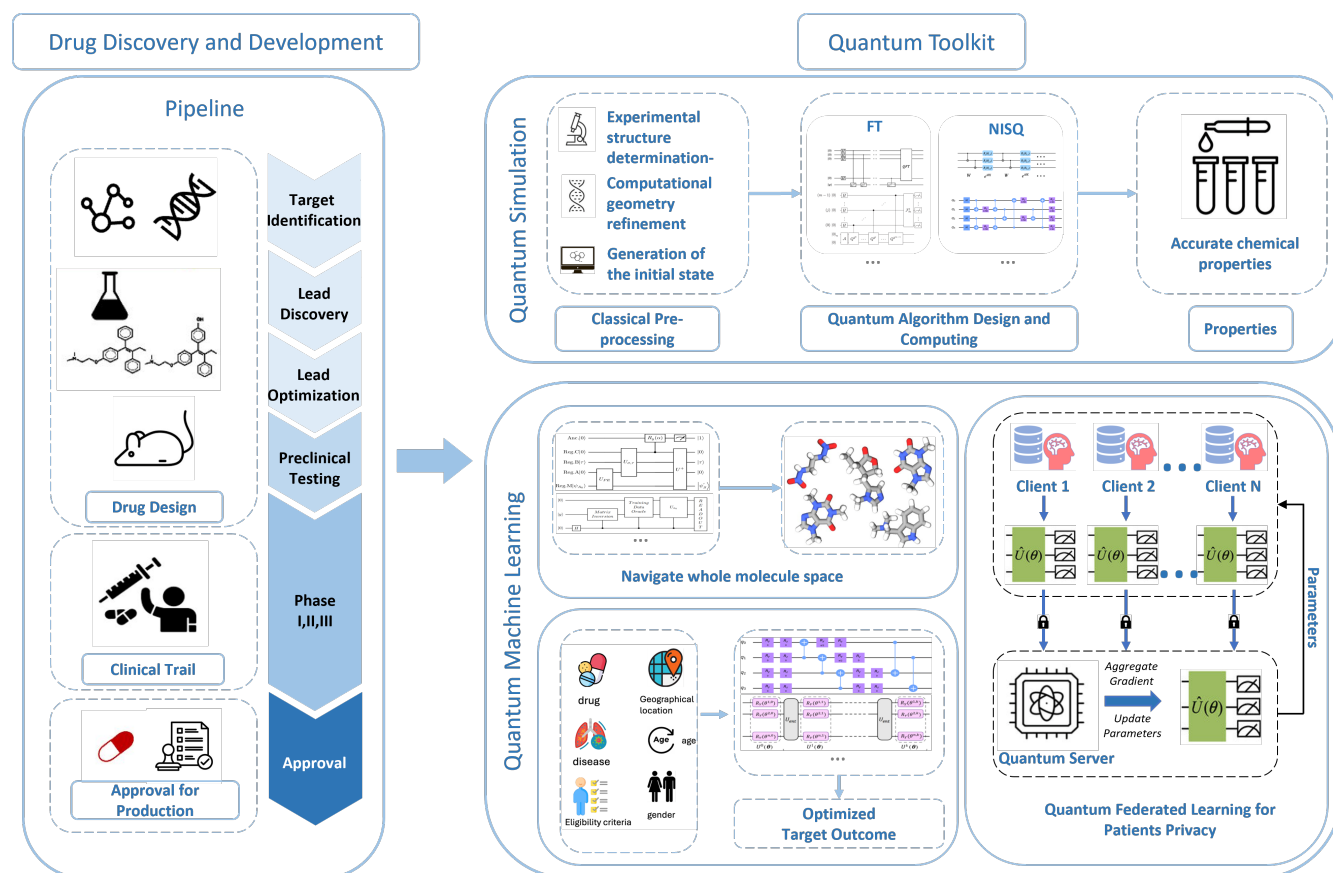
Drug Discovery and Development

Pipeline

Target Identification

Lead Discovery

Lead Optimization

Preclinical Testing

Phase I,II,III

Approval

Drug Design

Clinical Trail

Approval for Production

Quantum Toolkit

Quantum Simulation

Experimental structure determination-

Computational geometry refinement

Generation of the initial state

Classical Pre-processing

FT

NISQ

Quantum Algorithm Design and Computing

Accurate chemical properties

Properties

Quantum Machine Learning

Navigate whole molecule space

drug

Geographical location

disease

Age age

Eligibility criteria

gender

Optimized Target Outcome

Client 1

Client 2

Client N

$\hat{U}(\theta)$

$\hat{U}(\theta)$

$\hat{U}(\theta)$

Parameters

Aggregate Gradient

Update Parameters

$\hat{U}(\theta)$

Quantum Server

Quantum Federated Learning for Patients Privacy